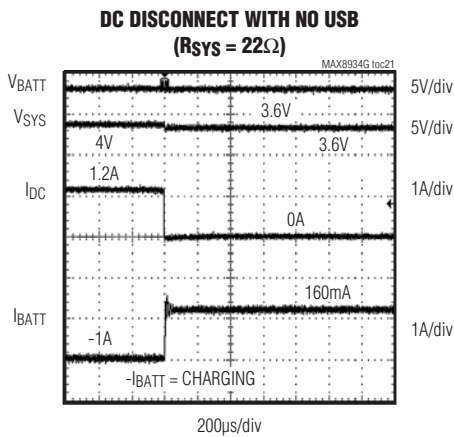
DC DISCONNECT WITH NO USB
($R_{SYS} = 22\Omega$)

MAX8934G toc21

$V_{BATT}$

5V/div

$V_{SYS}$

3.6V

5V/div

4V

3.6V

1.2A

$I_{DC}$

1A/div

0A

160mA

$I_{BATT}$

1A/div

-1A

$-I_{BATT}$ = CHARGING

200µs/div